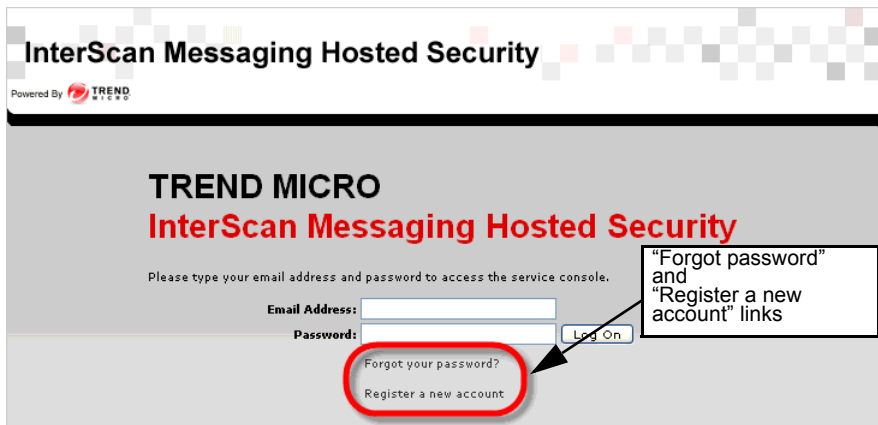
InterScan Messaging Hosted Security

Powered By TREND MICRO

TREND MICRO
InterScan Messaging Hosted Security

Please type your email address and password to access the service console.

Email Address:
Password:
Log On

"Forgot password" and "Register a new account" links

Forgot your password?

Register a new account